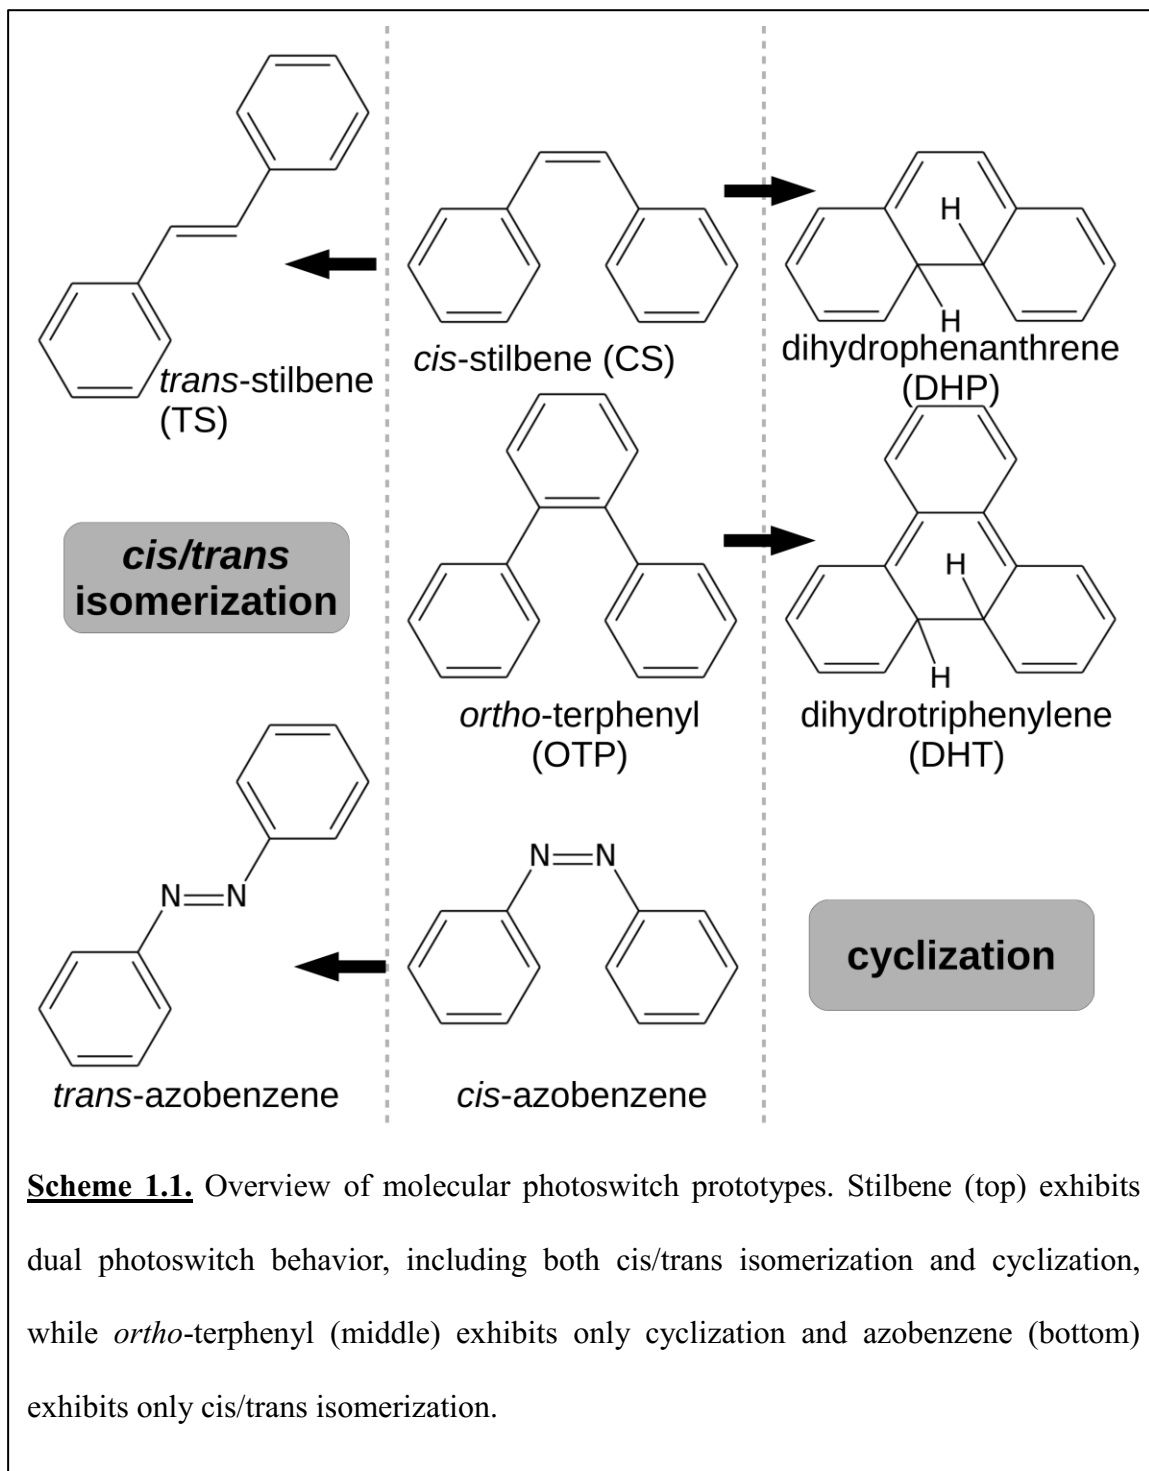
H

H

trans-stilbene (TS)

cis-stilbene (CS)

dihydrophenanthrene (DHP)

H

H

cis/trans isomerization

ortho-terphenyl (OTP)

dihydrotriphenylene (DHT)

N=N

N=N

cyclization

trans-azobenzene

cis-azobenzene

**Scheme 1.1.** Overview of molecular photoswitch prototypes. Stilbene (top) exhibits dual photoswitch behavior, including both cis/trans isomerization and cyclization, while *ortho*-terphenyl (middle) exhibits only cyclization and azobenzene (bottom) exhibits only cis/trans isomerization.